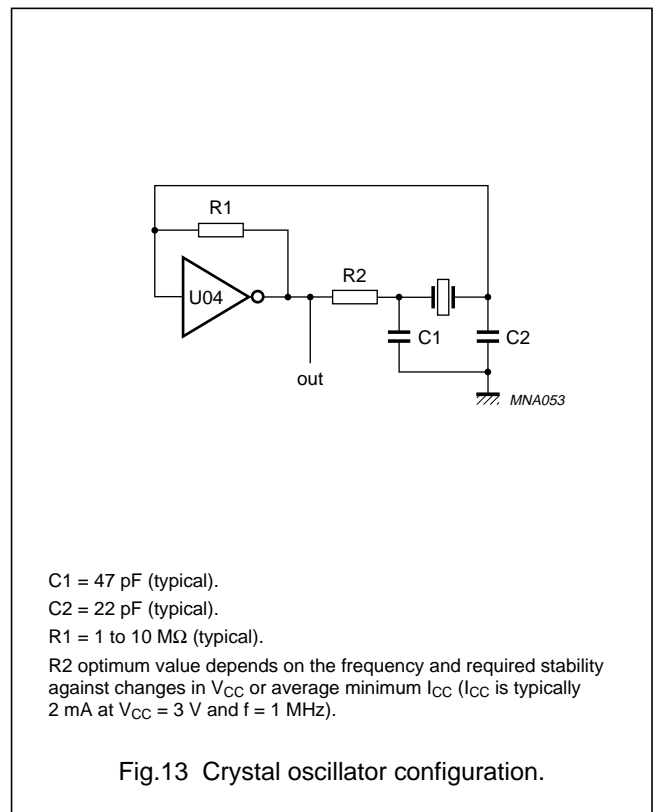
R1

U04

R2

C1

C2

out

MNA053

C1 = 47 pF (typical).

C2 = 22 pF (typical).

R1 = 1 to 10 MΩ (typical).

R2 optimum value depends on the frequency and required stability against changes in $V_{CC}$ or average minimum $I_{CC}$ ($I_{CC}$ is typically 2 mA at $V_{CC}$ = 3 V and f = 1 MHz).

Fig.13 Crystal oscillator configuration.